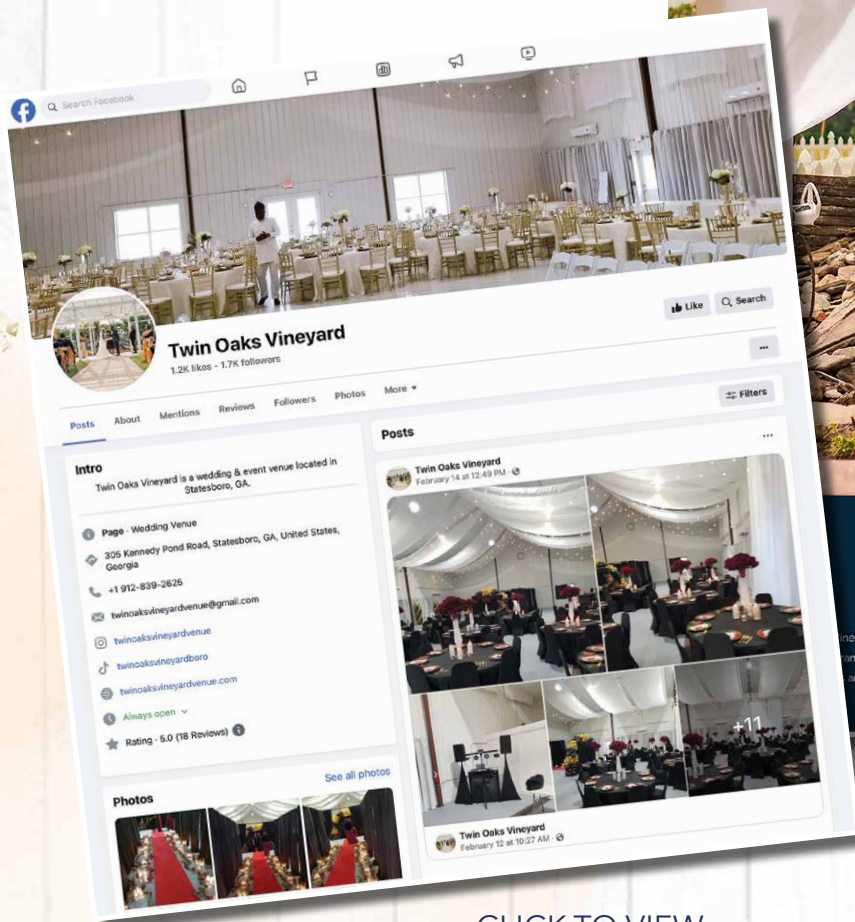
Search Facebook

Twin Oaks Vineyard

1.2K likes · 1.7K followers

Like

Search

...

Posts About Mentions Reviews Followers Photos More

Filters

Intro

Twin Oaks Vineyard is a wedding & event venue located in Statesboro, GA.

Page · Wedding Venue

305 Kennedy Pond Road, Statesboro, GA, United States, Georgia

+1 912-839-2625

twinoaksvineyardvenue@gmail.com

twinoaksvineyardvenue

twinoaksvineyardboro

twinoaksvineyardvenue.com

Always open

Rating · 5.0 (18 Reviews)

Photos

See all photos

Posts

Twin Oaks Vineyard
February 14 at 12:49 PM

+11

Twin Oaks Vineyard
February 12 at 10:27 AM

CLICK TO VIEW